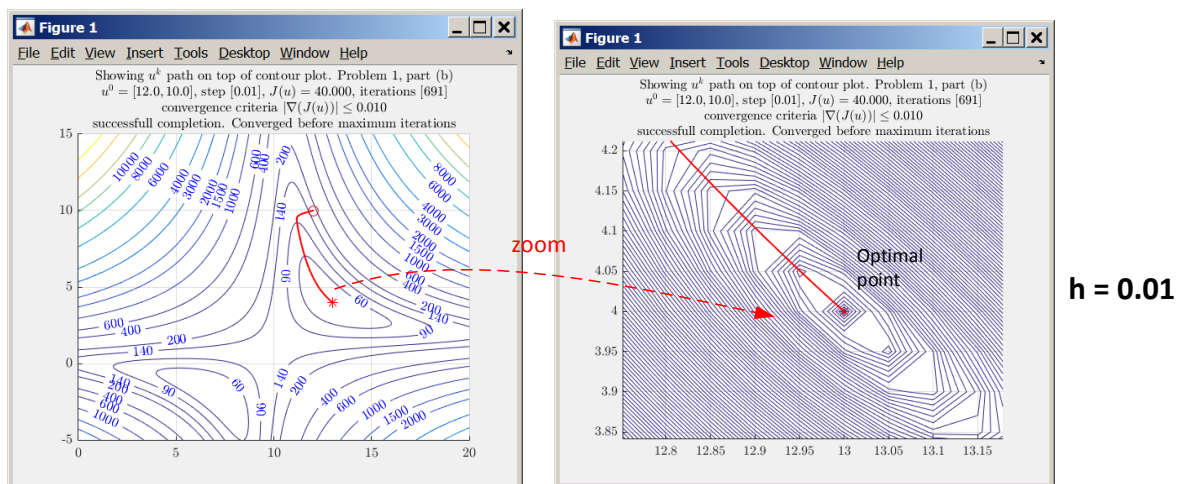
Figure 1

File Edit View Insert Tools Desktop Window Help

Showing $u^k$ path on top of contour plot. Problem 1, part (b)
$u^0 = [12.0, 10.0]$, step $[0.01]$, $J(u) = 40.000$, iterations $[691]$
convergence criteria $|\nabla(J(u))| \leq 0.010$
successfull completion. Converged before maximum iterations

15
10
5
0
-5
0 5 10 15 20

10000 8000 6000 4000 3000 2000 1500 1000 600 400 200 140 90 60 600 400 200 140 90 60 90 140 200 400 600 1000 1500 2000 3000 4000 6000 8000 200 400 600 1000

zoom

Figure 1

File Edit View Insert Tools Desktop Window Help

Showing $u^k$ path on top of contour plot. Problem 1, part (b)
$u^0 = [12.0, 10.0]$, step $[0.01]$, $J(u) = 40.000$, iterations $[691]$
convergence criteria $|\nabla(J(u))| \leq 0.010$
successfull completion. Converged before maximum iterations

4.2
4.15
4.1
4.05
4
3.95
3.9
3.85
12.8 12.85 12.9 12.95 13 13.05 13.1 13.15

Optimal point

h = 0.01